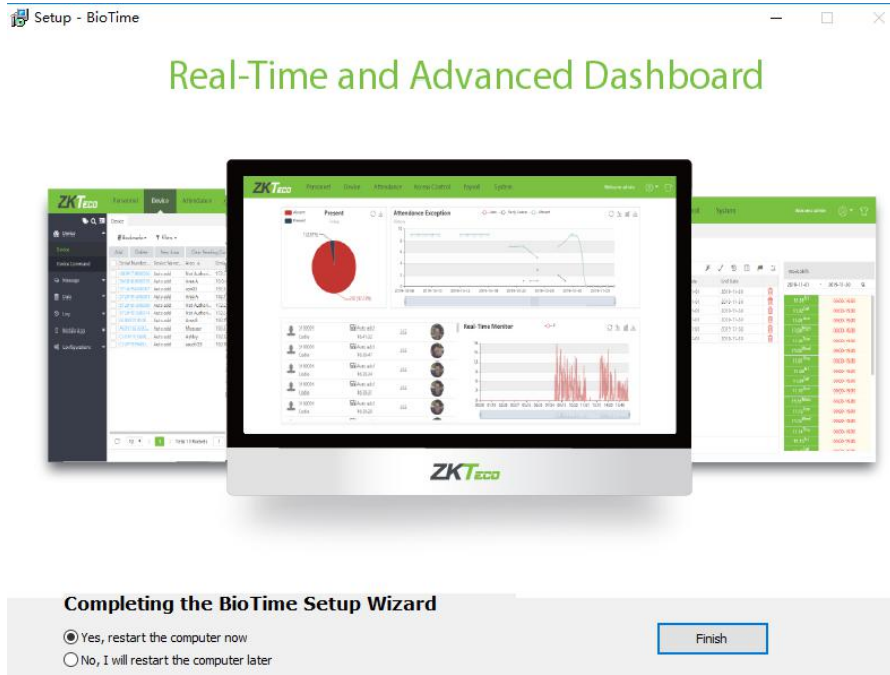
Setup - BioTime

Real-Time and Advanced Dashboard

ZKTeco

Personnel Device Attendance Access Control Payroll System

Present

Attendance Exception

Real-Time Monitor

ZKTeco

Completing the BioTime Setup Wizard

Yes, restart the computer now

No, I will restart the computer later

Finish